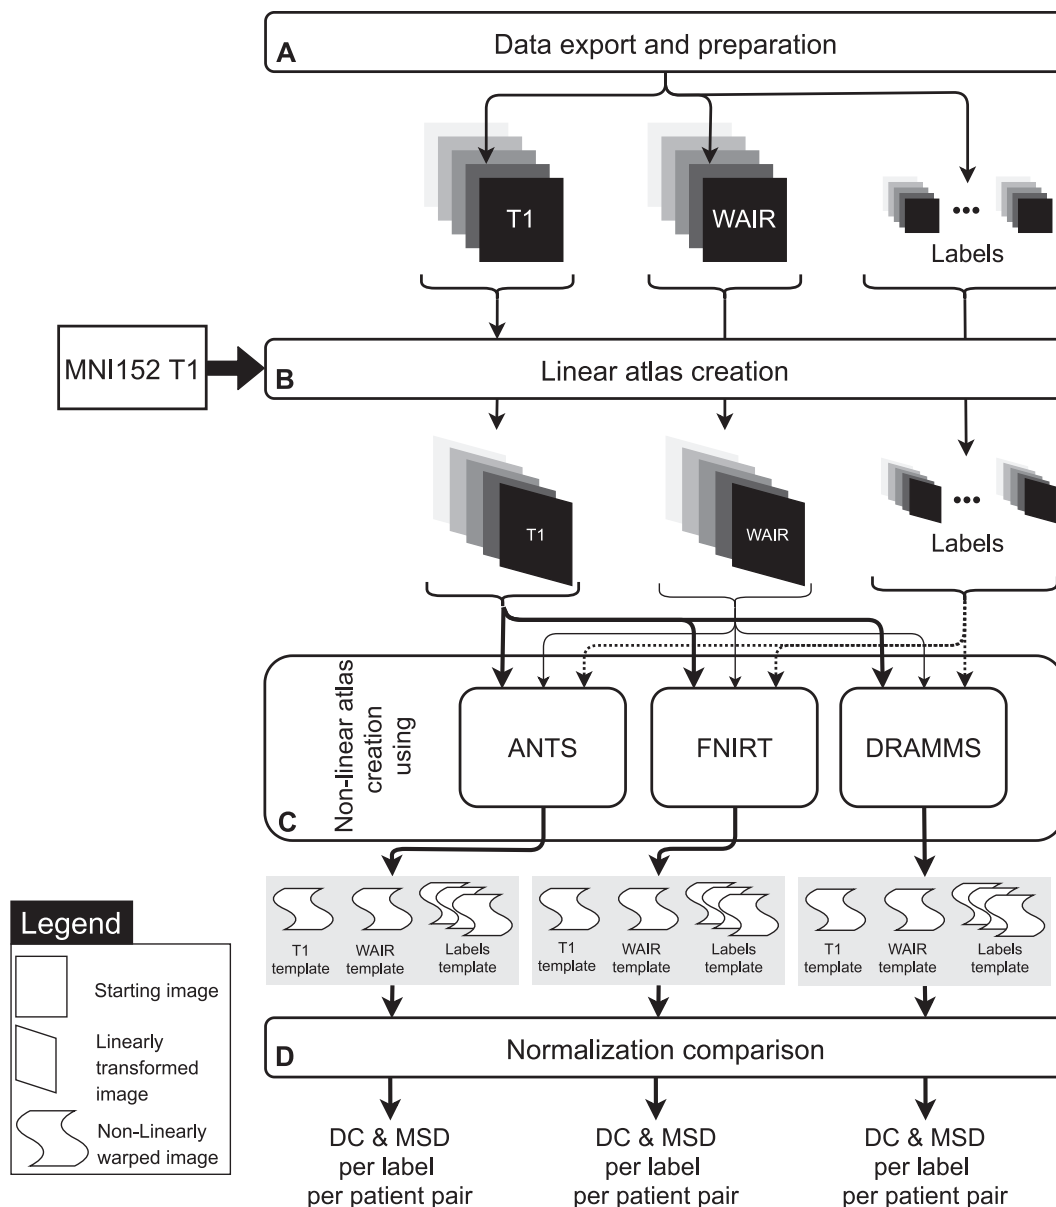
A
Data export and preparation

T1
WAIR
•••
Labels

MNI152 T1
B
Linear atlas creation

T1
WAIR
•••
Labels

Non-linear atlas creation using
C
ANTS
FNIRT
DRAMMS

T1 template
WAIR template
Labels template
T1 template
WAIR template
Labels template
T1 template
WAIR template
Labels template

Legend
Starting image
Linearly transformed image
Non-Linearly warped image

D
Normalization comparison

DC & MSD per label per patient pair
DC & MSD per label per patient pair
DC & MSD per label per patient pair